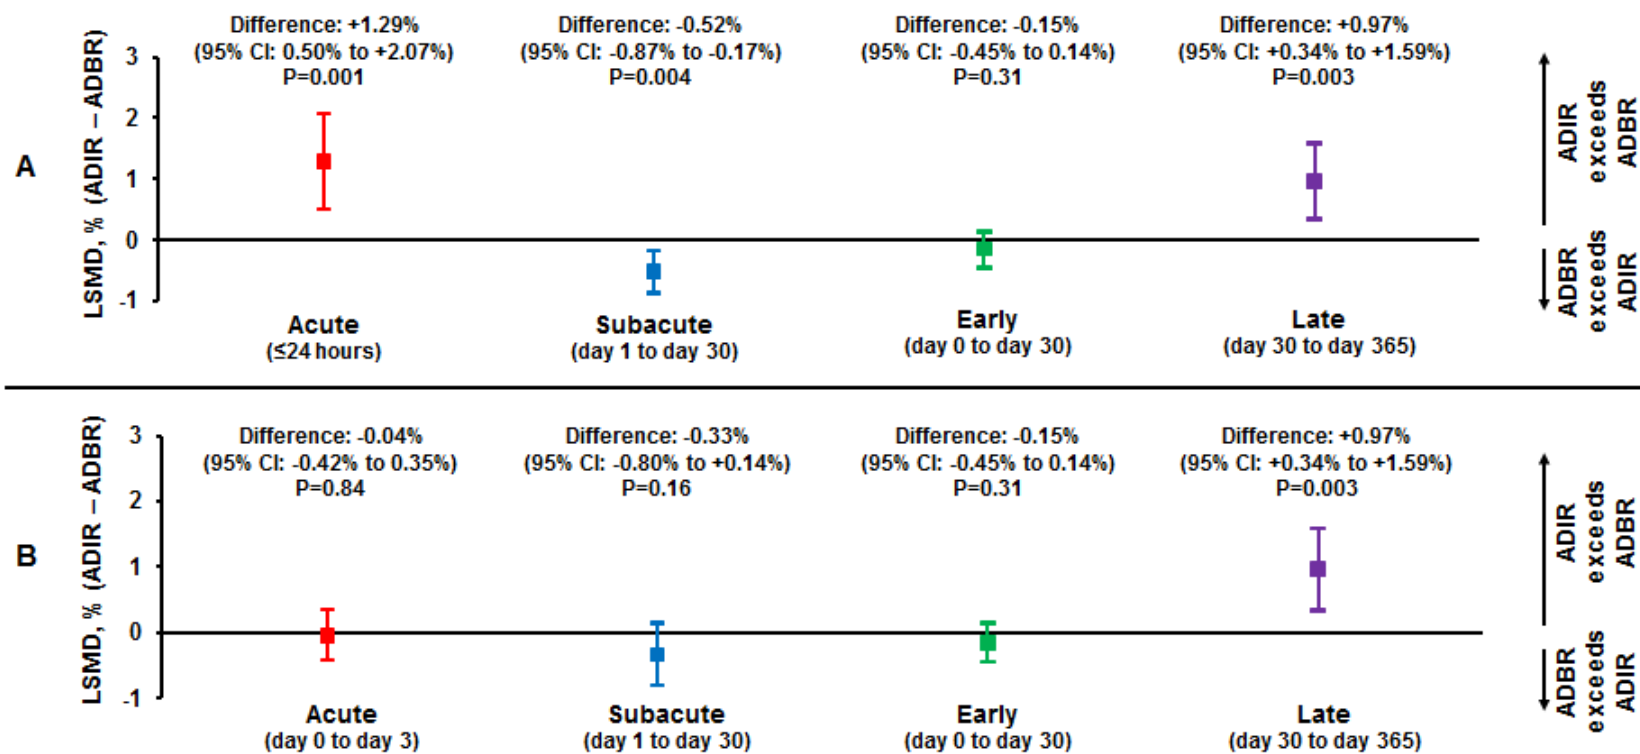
A

LSMD, % (ADIR – ADBR)

3
2
1
0
-1

Difference: +1.29%
(95% CI: 0.50% to +2.07%)
P=0.001

Difference: -0.52%
(95% CI: -0.87% to -0.17%)
P=0.004

Difference: -0.15%
(95% CI: -0.45% to 0.14%)
P=0.31

Difference: +0.97%
(95% CI: +0.34% to +1.59%)
P=0.003

Acute
(≤24 hours)

Subacute
(day 1 to day 30)

Early
(day 0 to day 30)

Late
(day 30 to day 365)

ADIR exceeds ADBR

ADBR exceeds ADIR

B

LSMD, % (ADIR – ADBR)

3
2
1
0
-1

Difference: -0.04%
(95% CI: -0.42% to 0.35%)
P=0.84

Difference: -0.33%
(95% CI: -0.80% to +0.14%)
P=0.16

Difference: -0.15%
(95% CI: -0.45% to 0.14%)
P=0.31

Difference: +0.97%
(95% CI: +0.34% to +1.59%)
P=0.003

Acute
(day 0 to day 3)

Subacute
(day 1 to day 30)

Early
(day 0 to day 30)

Late
(day 30 to day 365)

ADIR exceeds ADBR

ADBR exceeds ADIR